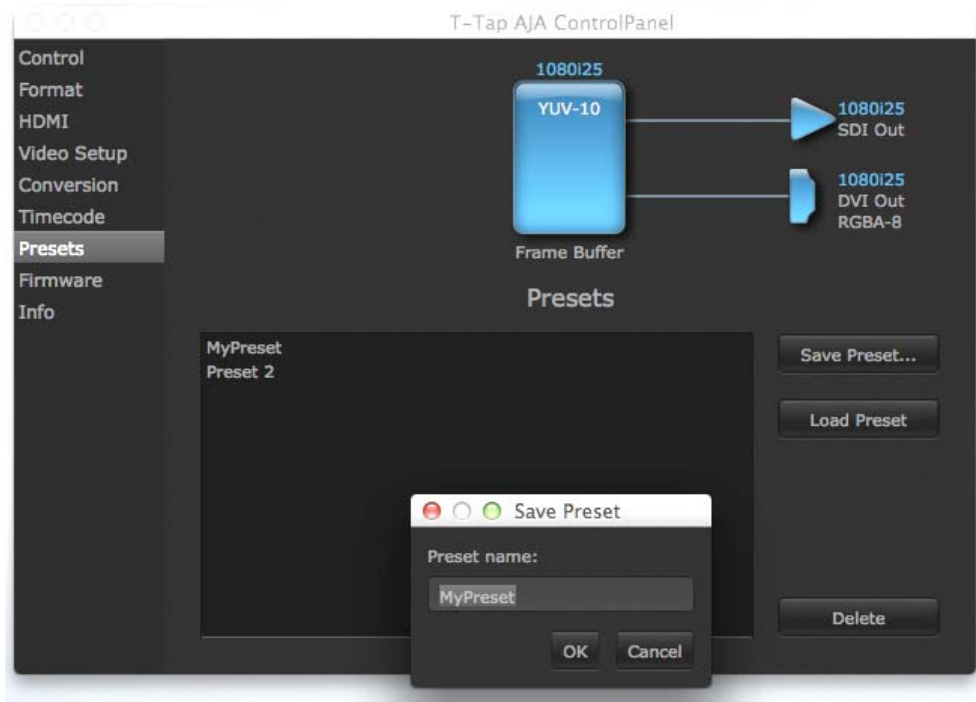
T-Tap AJA ControlPanel

Control
Format
HDMI
Video Setup
Conversion
Timecode
Presets
Firmware
Info

1080i25
YUV-10
Frame Buffer

1080i25
SDI Out

1080i25
DVI Out
RGBA-8

Presets

MyPreset
Preset 2

Save Preset...
Load Preset
Delete

Save Preset
Preset name:
MyPreset
OK
Cancel